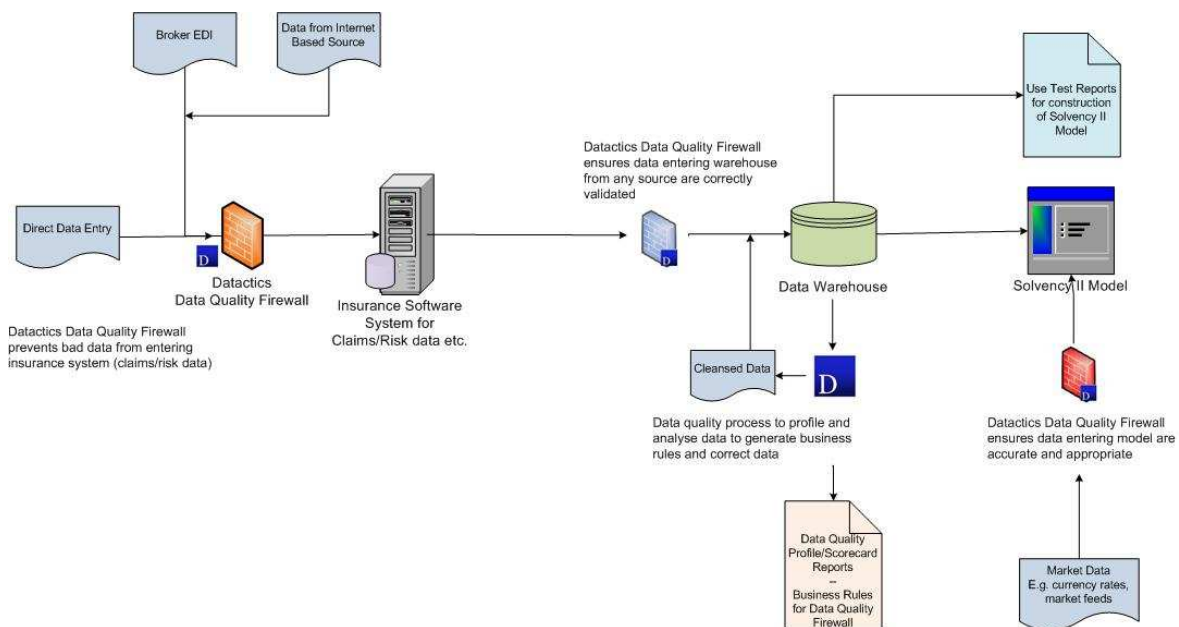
Broker EDI

Data from Internet Based Source

Use Test Reports for construction of Solvency II Model

Datactics Data Quality Firewall ensures data entering warehouse from any source are correctly validated

Direct Data Entry

D

Datactics Data Quality Firewall

Insurance Software System for Claims/Risk data etc.

D

Data Warehouse

Solvency II Model

Datactics Data Quality Firewall prevents bad data from entering insurance system (claims/risk data)

Cleansed Data

D

D

Data quality process to profile and analyse data to generate business rules and correct data

Datactics Data Quality Firewall ensures data entering model are accurate and appropriate

Data Quality Profile/Scorecard Reports
--
Business Rules for Data Quality Firewall

Market Data
E.g. currency rates, market feeds